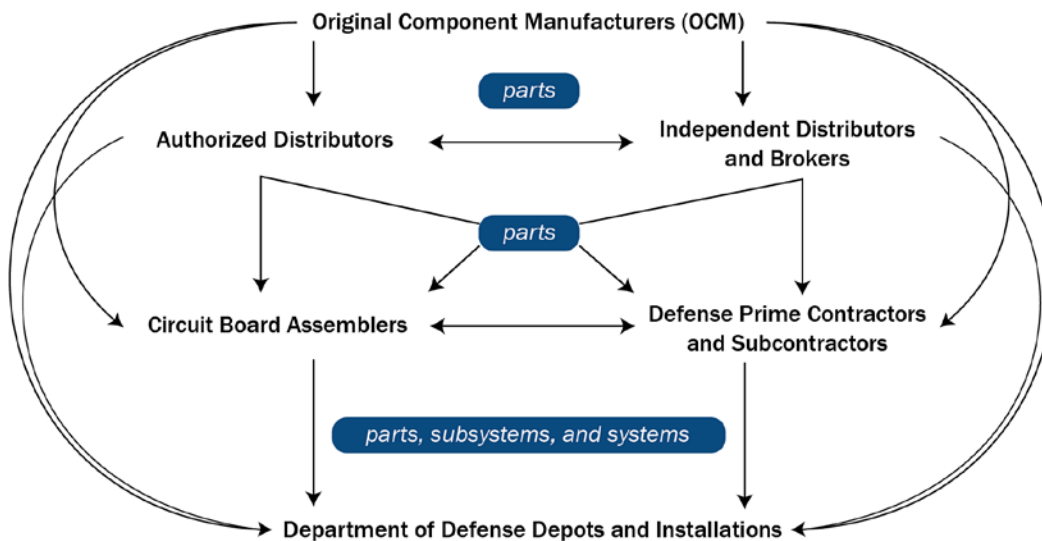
Original Component Manufacturers (OCM)

parts

Authorized Distributors

Independent Distributors and Brokers

parts

Circuit Board Assemblers

Defense Prime Contractors and Subcontractors

parts, subsystems, and systems

Department of Defense Depots and Installations